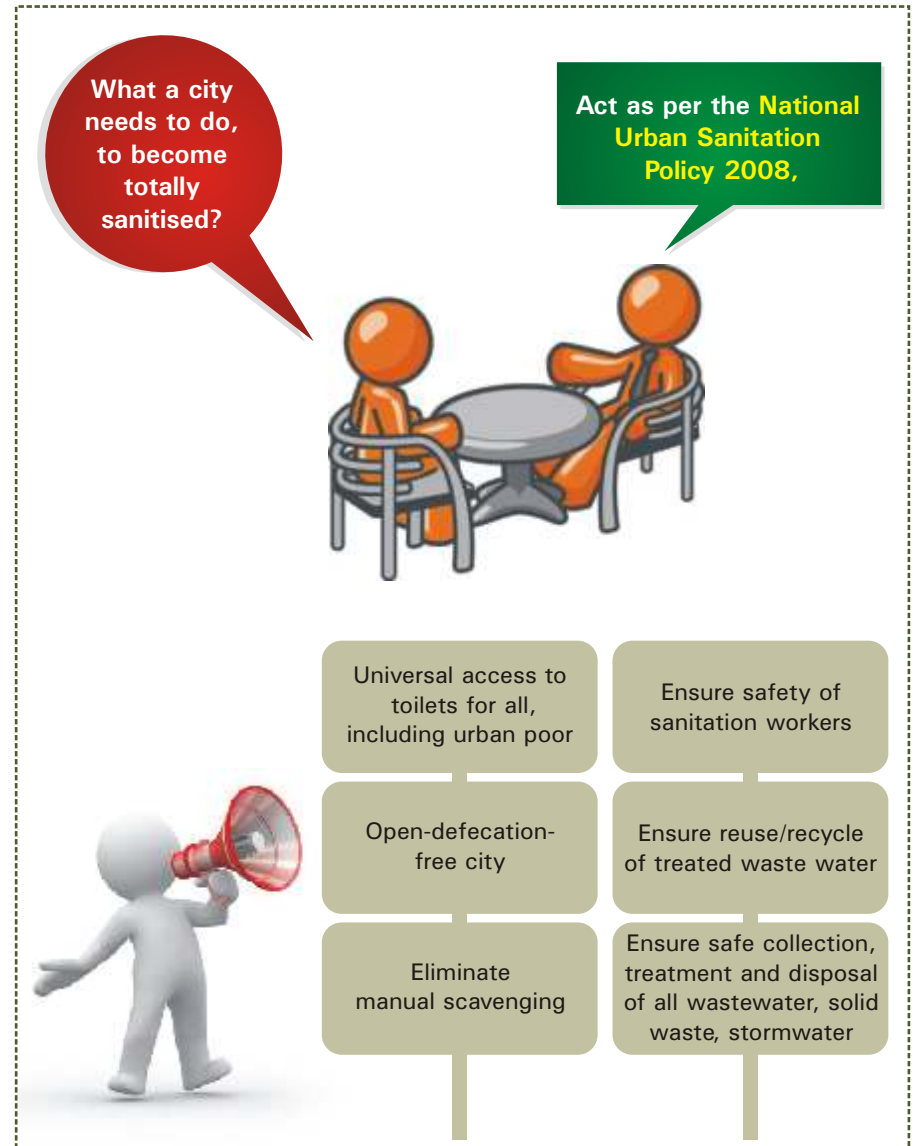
What a city needs to do, to become totally sanitised?

Act as per the National Urban Sanitation Policy 2008,

Universal access to toilets for all, including urban poor

Open-defecation-free city

Eliminate manual scavenging

Ensure safety of sanitation workers

Ensure reuse/recycle of treated waste water

Ensure safe collection, treatment and disposal of all wastewater, solid waste, stormwater